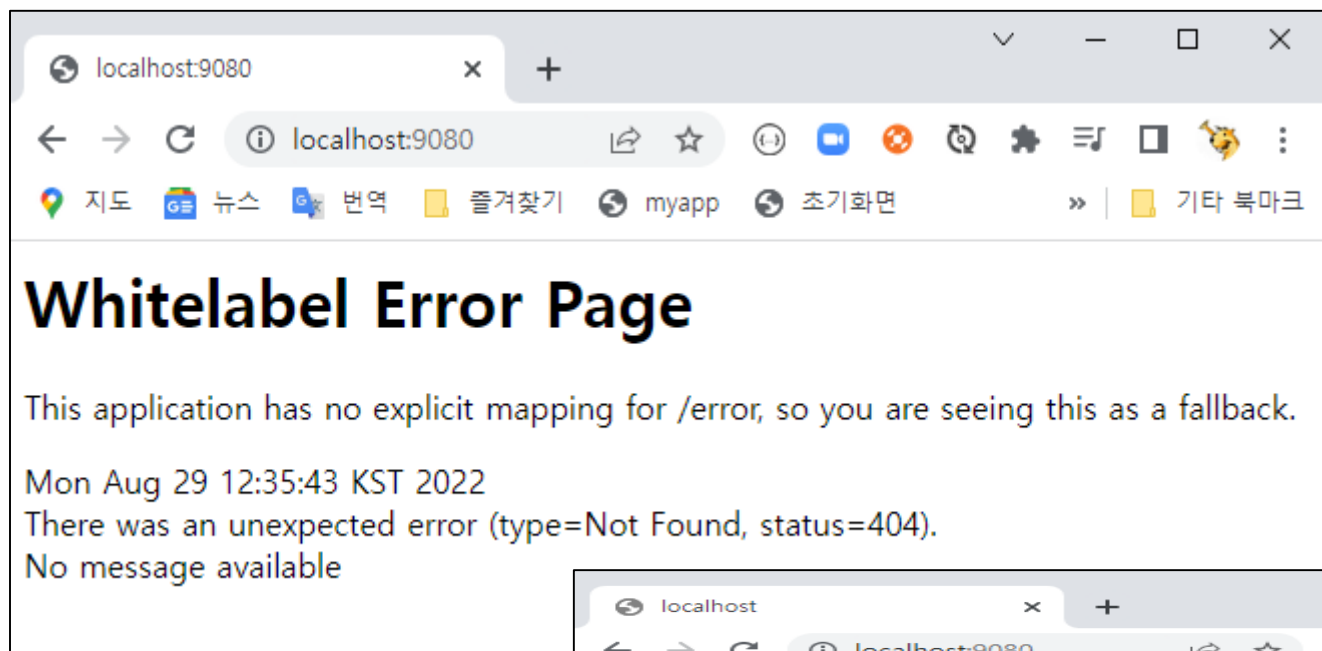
localhost:9080 ×
+

localhost:9080

지도 뉴스 번역 즐겨찾기 myapp 초기화면 » 기타 북마크

# Whitelabel Error Page

This application has no explicit mapping for /error, so you are seeing this as a fallback.

Mon Aug 29 12:35:43 KST 2022
There was an unexpected error (type=Not Found, status=404).
No message available

localhost ×
+
localhost:9080